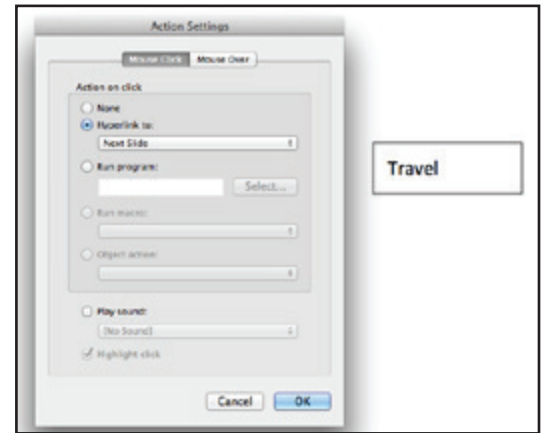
Action Settings

Mouse Click Mouse Over

Action on click

None

Hyperlink to:

Next Slide

Run program:

Select...

Run macro:

Object action:

Play sound:

[No Sound]

Highlight click

Cancel OK

Travel